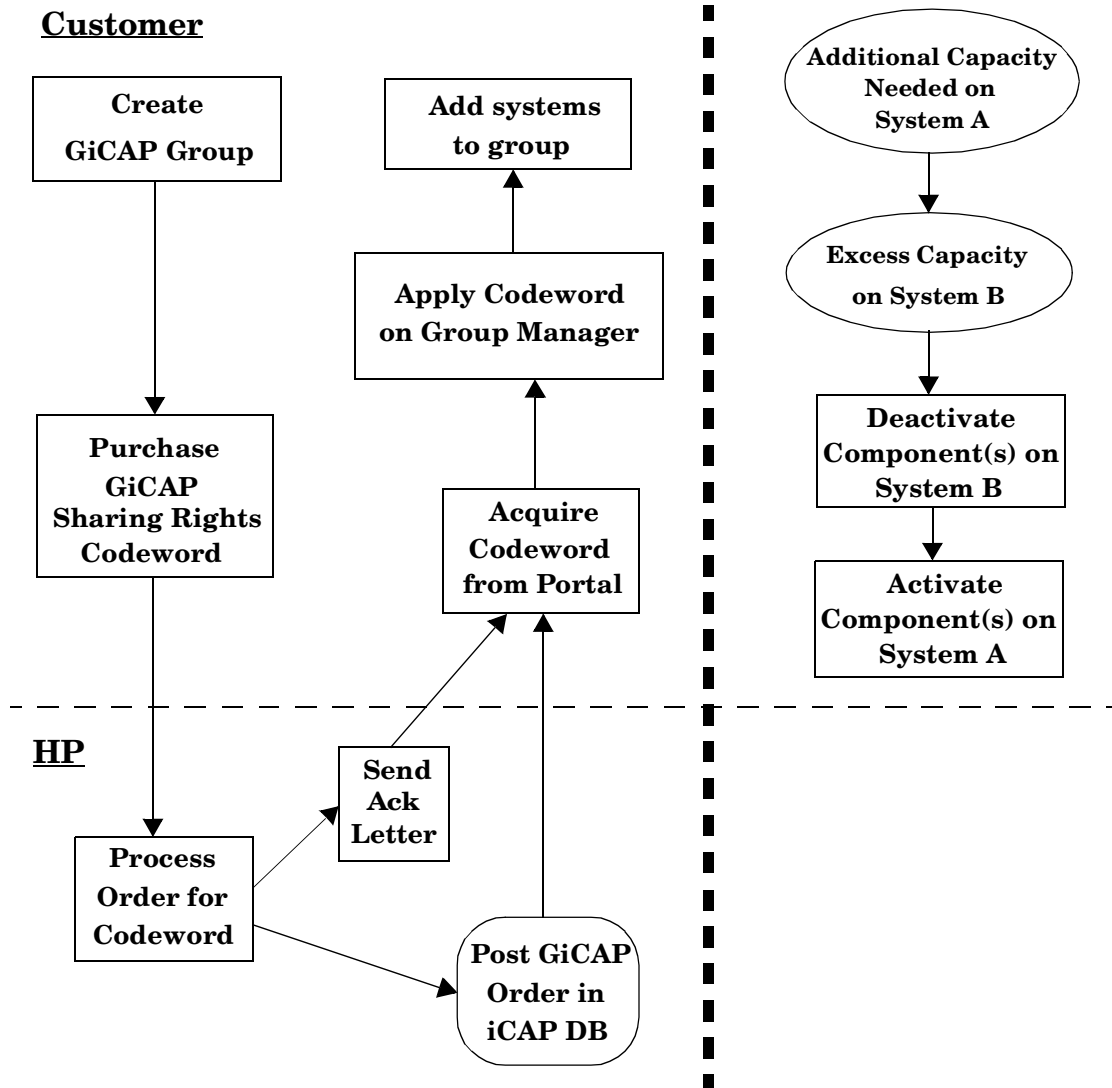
Customer

Create GiCAP Group

Add systems to group

Apply Codeword on Group Manager

Purchase GiCAP Sharing Rights Codeword

Acquire Codeword from Portal

Additional Capacity Needed on System A

Excess Capacity on System B

Deactivate Component(s) on System B

Activate Component(s) on System A

HP

Send Ack Letter

Process Order for Codeword

Post GiCAP Order in iCAP DB